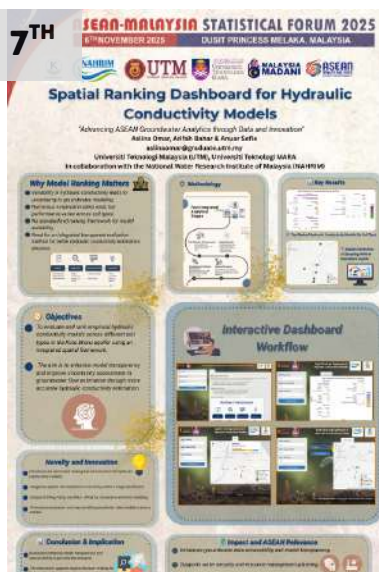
7TH

SEAN-MALAYSIA STATISTICAL FORUM 2025
6TH NOVEMBER 2025 DUSIT PRINCESS MELAKA, MALAYSIA

NAHRIM UTM MALAYSIA MADANI ASEAN

Spatial Ranking Dashboard for Hydraulic Conductivity Models

"Advancing ASEAN Groundwater Analytics through Data and Innovation"

Aslina Omar, Arifah Bahar & Anuar Safie
aslinaomar@graduate.utm.my
Universiti Teknologi Malaysia (UTM), Universiti Teknologi MARA
In collaboration with the National Water Research Institute of Malaysia (NAHRIM)

Why Model Ranking Matters

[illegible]

Methodology

Key Results

Objectives

To evaluate and rank empirical hydraulic conductivity models across different soil types in the Kota Bharu aquifer using an integrated spatial framework.

The aim is to enhance model transparency and improve consistency assessment in groundwater flow estimation through more accurate hydraulic conductivity estimation.

Interactive Dashboard Workflow

Novelty and Innovation

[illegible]

Conclusion & Implication

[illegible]

Impact and ASEAN Relevance

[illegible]